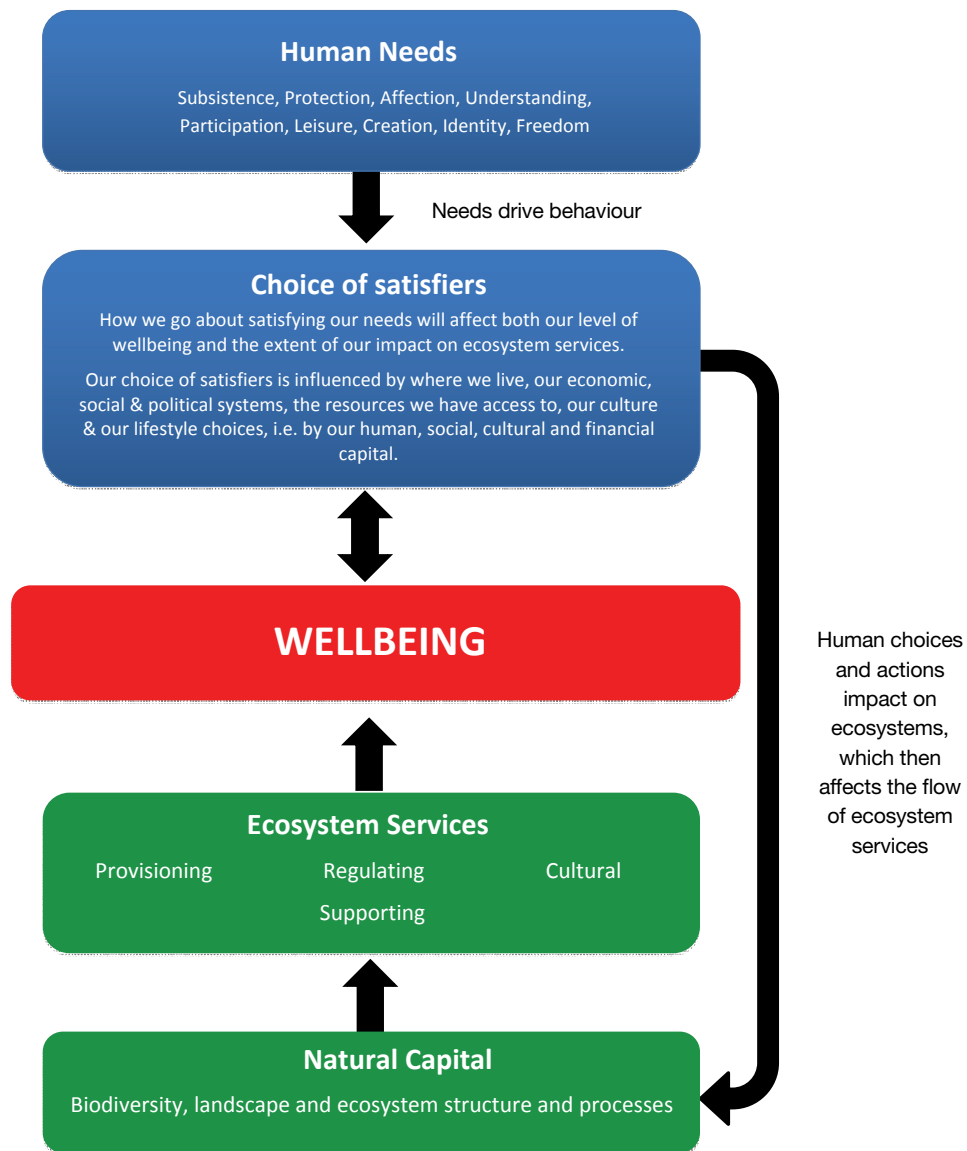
Human Needs

Subsistence, Protection, Affection, Understanding, Participation, Leisure, Creation, Identity, Freedom

Needs drive behaviour

Choice of satisfiers

How we go about satisfying our needs will affect both our level of wellbeing and the extent of our impact on ecosystem services.

Our choice of satisfiers is influenced by where we live, our economic, social & political systems, the resources we have access to, our culture & our lifestyle choices, i.e. by our human, social, cultural and financial capital.

WELLBEING

Human choices and actions impact on ecosystems, which then affects the flow of ecosystem services

Ecosystem Services

Provisioning Regulating Cultural

Supporting

Natural Capital

Biodiversity, landscape and ecosystem structure and processes